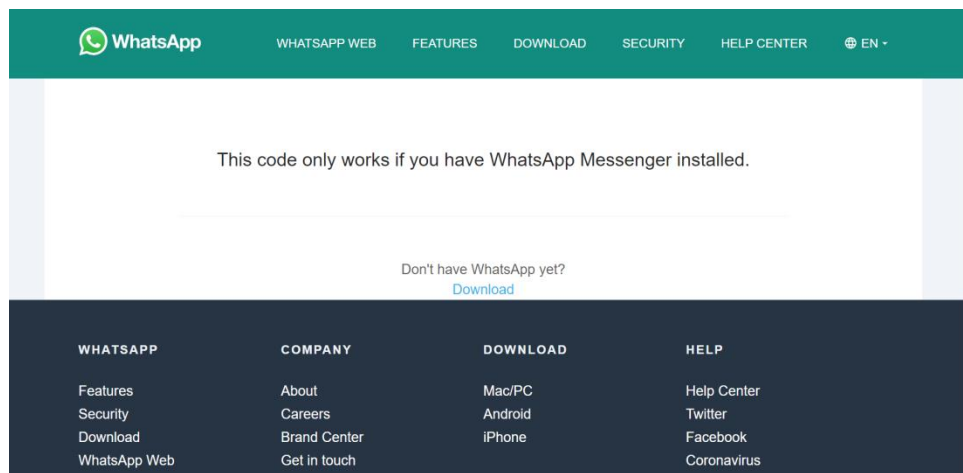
WhatsApp

WHATSAPP WEB FEATURES DOWNLOAD SECURITY HELP CENTER EN

This code only works if you have WhatsApp Messenger installed.

Don't have WhatsApp yet?
Download

WHATSAPP
Features
Security
Download
WhatsApp Web

COMPANY
About
Careers
Brand Center
Get in touch

DOWNLOAD
Mac/PC
Android
iPhone

HELP
Help Center
Twitter
Facebook
Coronavirus